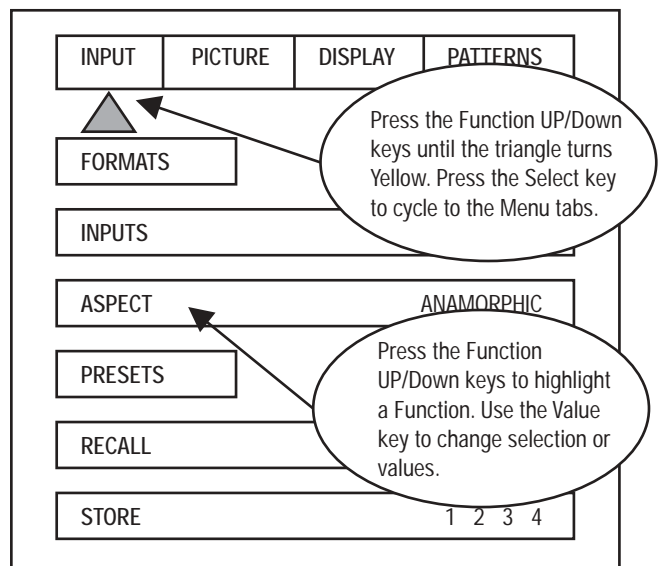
| INPUT | PICTURE | DISPLAY | PATTERNS |
|---|---|---|---|

Press the Function UP/Down keys until the triangle turns Yellow. Press the Select key to cycle to the Menu tabs.

FORMATS

INPUTS

ASPECT ANAMORPHIC

Press the Function UP/Down keys to highlight a Function. Use the Value key to change selection or values.

PRESETS

RECALL

STORE 1 2 3 4